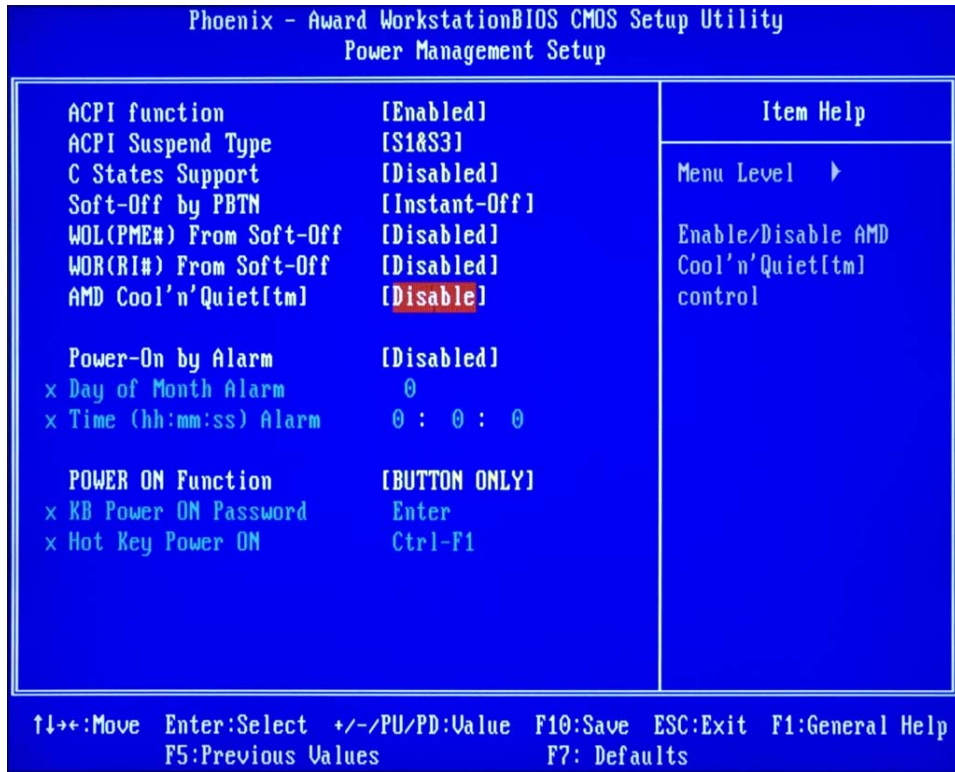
Phoenix - Award WorkstationBIOS CMOS Setup Utility
Power Management Setup

| | | Item Help |
|---|---|---|
| ACPI function | [Enabled] | Menu Level ▸ |
| ACPI Suspend Type | [S1&S3] | |
| C States Support | [Disabled] | Enable/Disable AMD Cool'n'Quiet[tm] control |
| Soft-Off by PBTN | [Instant-Off] | |
| WOL(PME#) From Soft-Off | [Disabled] | |
| WOR(RI#) From Soft-Off | [Disabled] | |
| AMD Cool'n'Quiet[tm] | [Disable] | |
| Power-On by Alarm | [Disabled] | |
| x Day of Month Alarm | 0 | |
| x Time (hh:mm:ss) Alarm | 0 : 0 : 0 | |
| POWER ON Function | [BUTTON ONLY] | |
| x KB Power ON Password | Enter | |
| x Hot Key Power ON | Ctrl-F1 | |

↑↓→←:Move Enter:Select +/-/PU/PD:Value F10:Save ESC:Exit F1:General Help
F5:Previous Values F7: Defaults